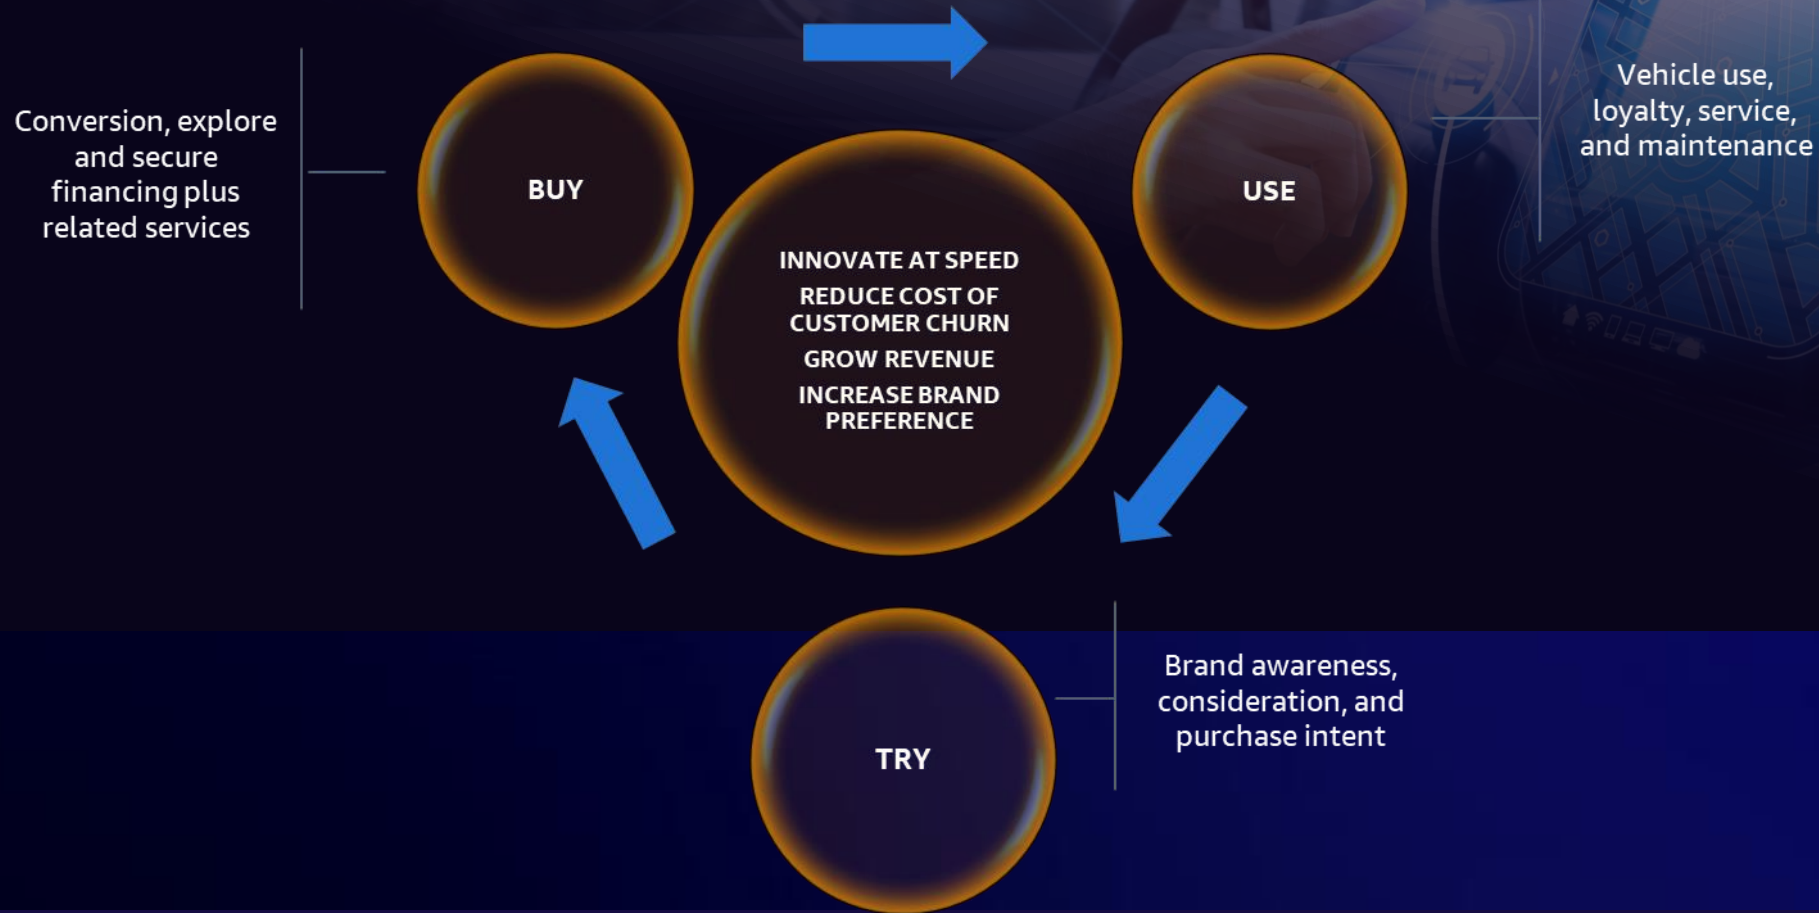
Conversion, explore and secure financing plus related services

BUY

USE

Vehicle use, loyalty, service, and maintenance

INNOVATE AT SPEED

REDUCE COST OF CUSTOMER CHURN

GROW REVENUE

INCREASE BRAND PREFERENCE

TRY

Brand awareness, consideration, and purchase intent